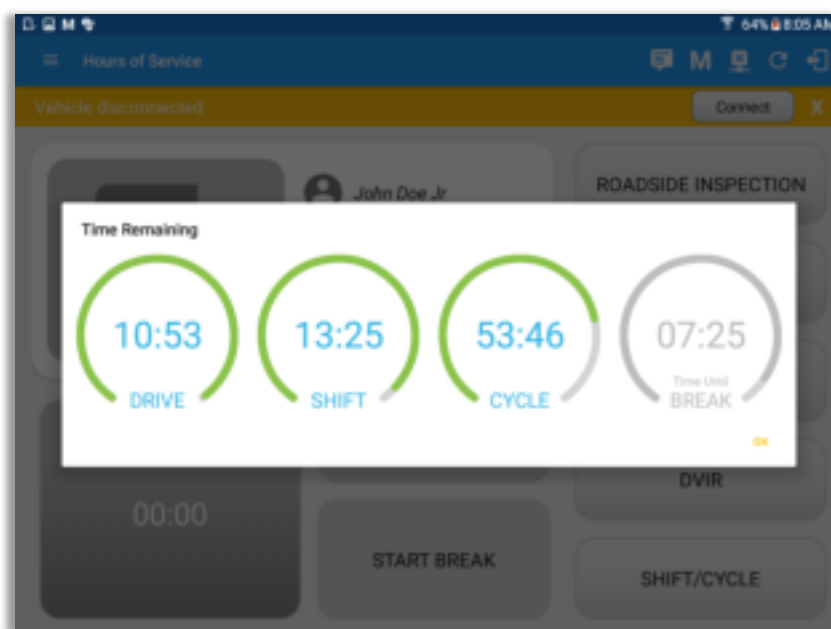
64% 8:05 AM

Hours of Service

M

Vehicle disconnected

Connect

X

John Doe Jr

ROADSIDE INSPECTION

Time Remaining

10:53
DRIVE

13:25
SHIFT

53:46
CYCLE

07:25
Time Until
BREAK

OK

DVIR

00:00

START BREAK

SHIFT/CYCLE